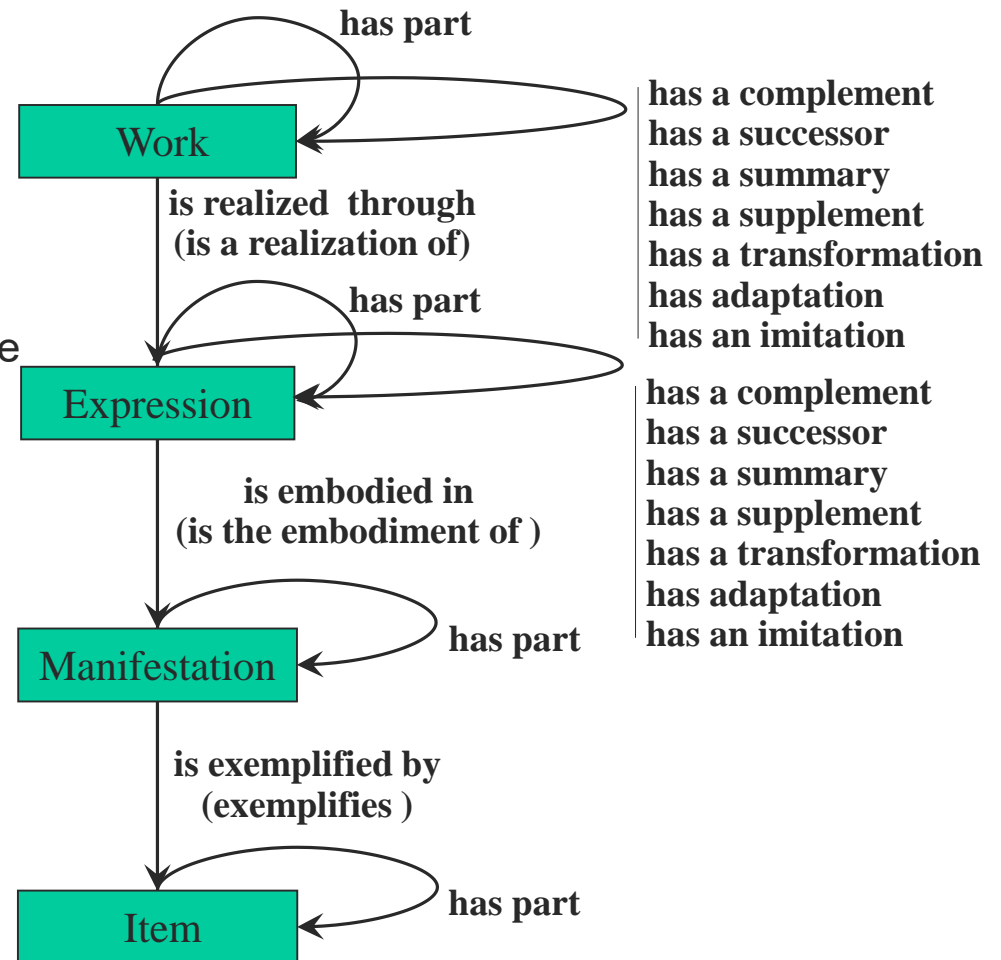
has part

Work

has a complement
has a successor
has a summary
has a supplement
has a transformation
has adaptation
has an imitation

is realized through
(is a realization of)

has part

e

Expression

has a complement
has a successor
has a summary
has a supplement
has a transformation
has adaptation
has an imitation

is embodied in
(is the embodiment of )

Manifestation

has part

is exemplified by
(exemplifies )

Item

has part